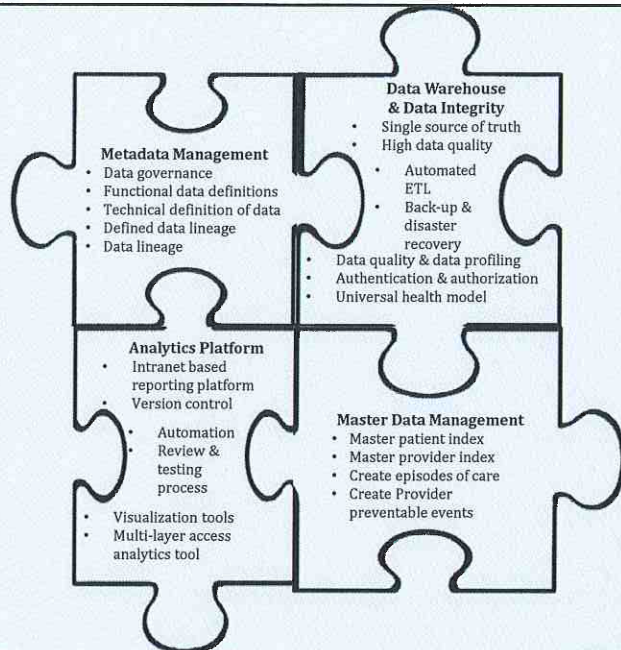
Metadata Management
- Data governance
- Functional data definitions
- Technical definition of data
- Defined data lineage
- Data lineage

Data Warehouse & Data Integrity
- Single source of truth
- High data quality
- Automated ETL
- Back-up & disaster recovery
- Data quality & data profiling
- Authentication & authorization
- Universal health model

Analytics Platform
- Intranet based reporting platform
- Version control
- Automation
- Review & testing process
- Visualization tools
- Multi-layer access analytics tool

Master Data Management
- Master patient index
- Master provider index
- Create episodes of care
- Create Provider preventable events